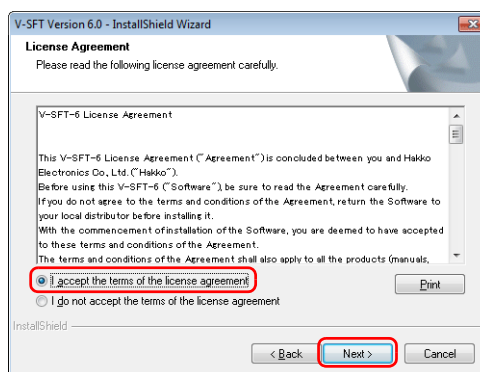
V-SFT Version 6.0 - InstallShield Wizard

License Agreement
Please read the following license agreement carefully.

V-SFT-6 License Agreement

This V-SFT-6 License Agreement ("Agreement") is concluded between you and Hakko Electronics Co., Ltd. ("Hakko").
Before using this V-SFT-6 ("Software"), be sure to read the Agreement carefully.
If you do not agree to the terms and conditions of the Agreement, return the Software to your local distributor before installing it.
With the commencement of installation of the Software, you are deemed to have accepted to these terms and conditions of the Agreement.
The terms and conditions of the Agreement shall also apply to all the products (manuals,

I accept the terms of the license agreement
I do not accept the terms of the license agreement

Print

InstallShield

< Back
Next >
Cancel